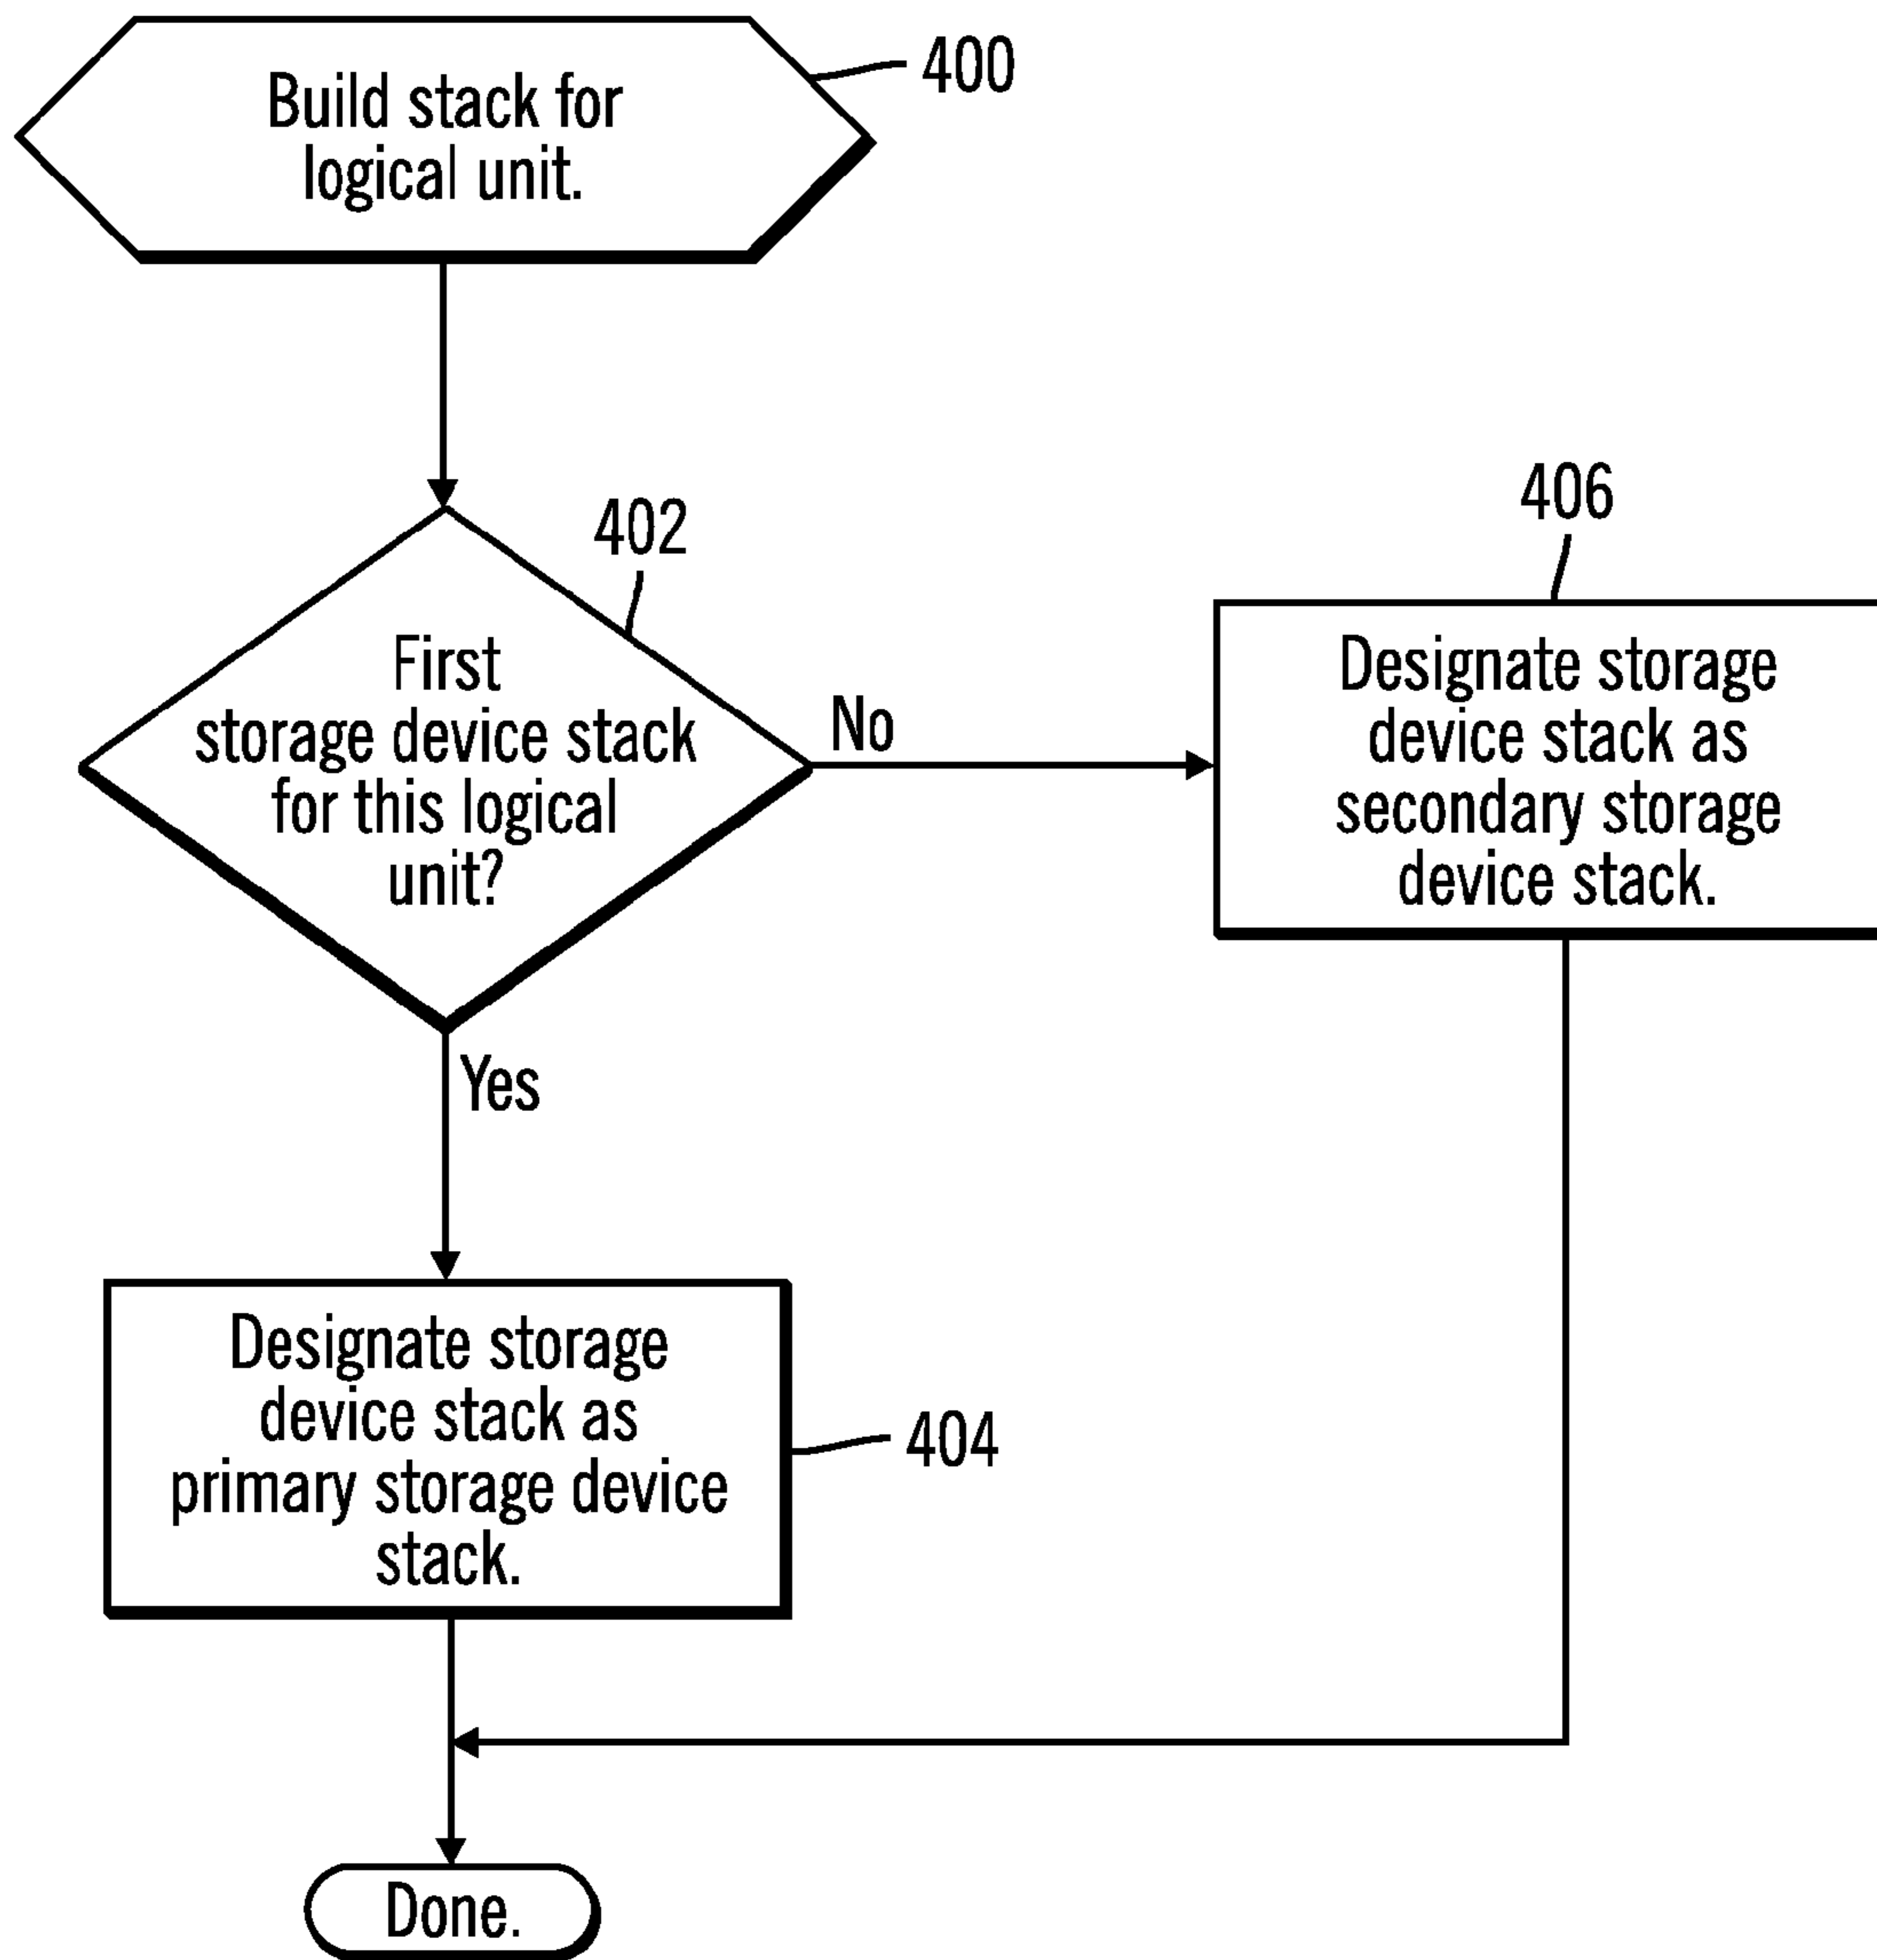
Build stack for logical unit.

400

402

First storage device stack for this logical unit?

No

406

Designate storage device stack as secondary storage device stack.

Yes

Designate storage device stack as primary storage device stack.

404

Done.